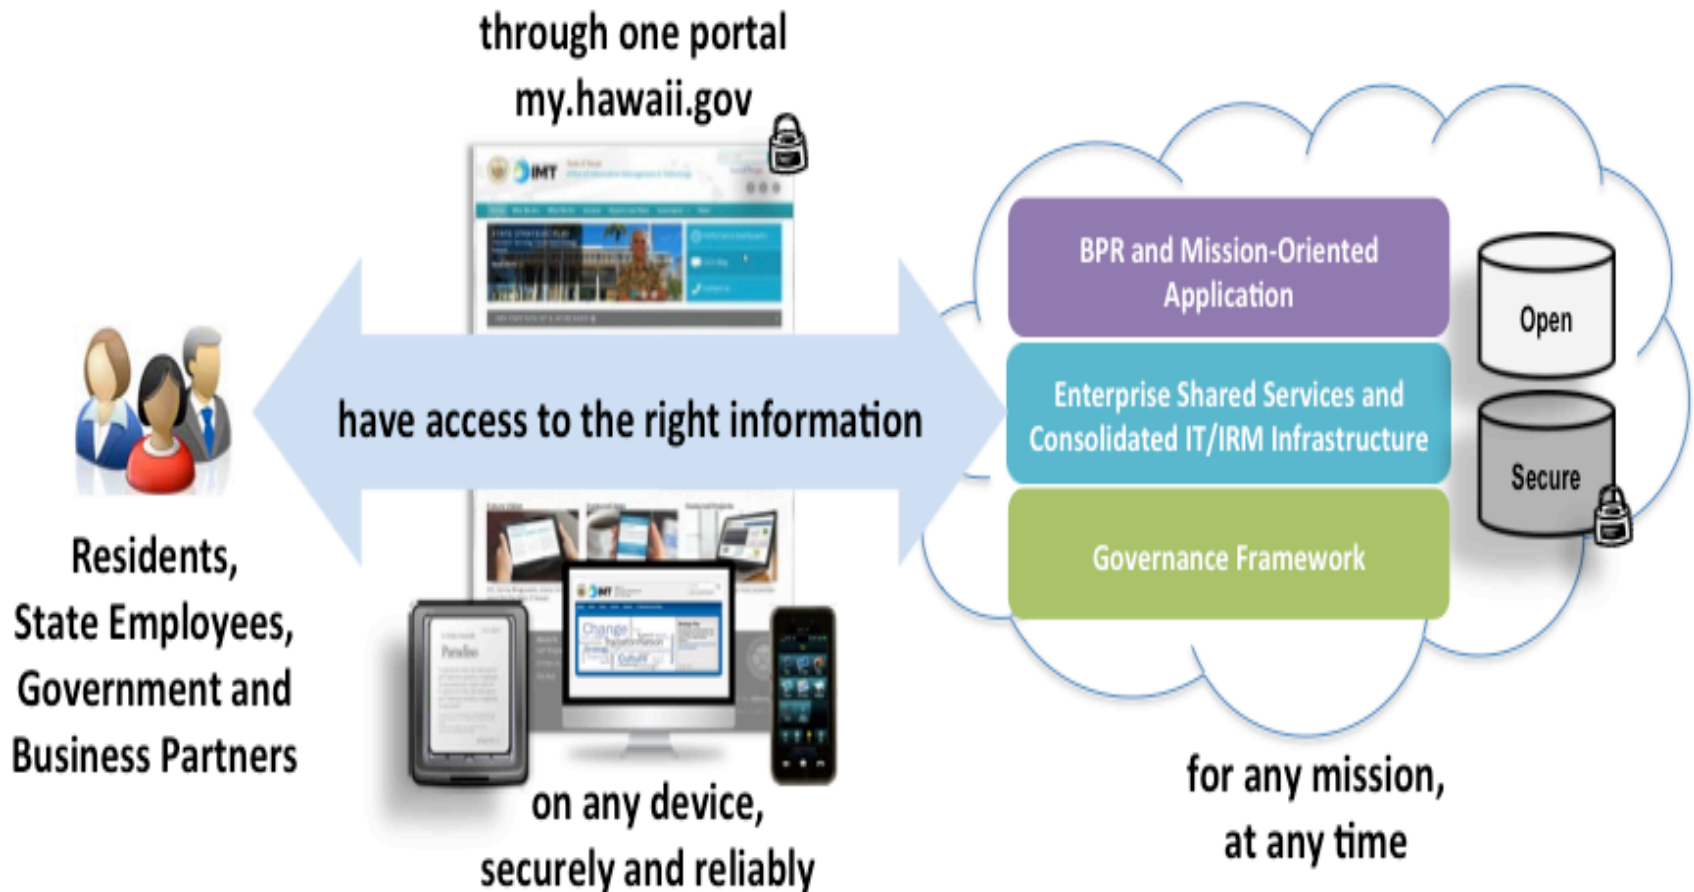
through one portal
my.hawaii.gov

Residents,
State Employees,
Government and
Business Partners

have access to the right information

BPR and Mission-Oriented Application

Enterprise Shared Services and Consolidated IT/IRM Infrastructure

Governance Framework

Open

Secure

on any device,
securely and reliably

for any mission,
at any time